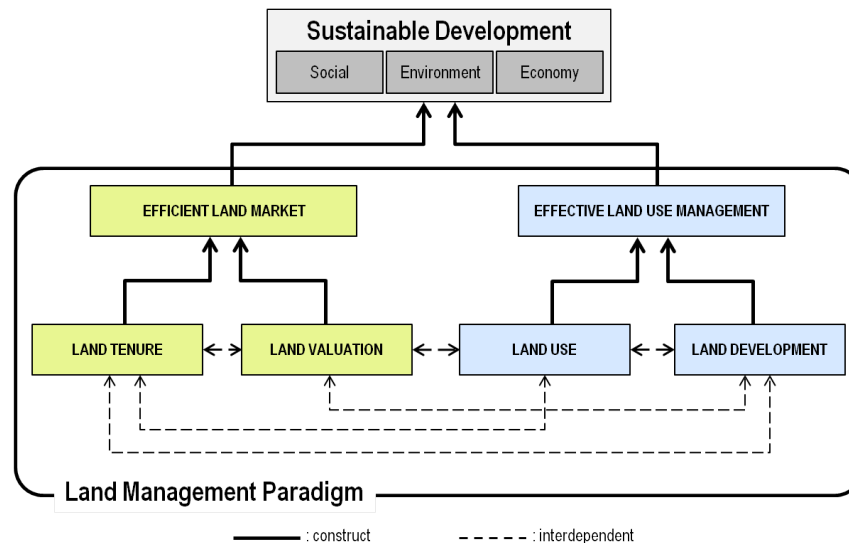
Sustainable Development

Social

Environment

Economy

EFFICIENT LAND MARKET

EFFECTIVE LAND USE MANAGEMENT

LAND TENURE

LAND VALUATION

LAND USE

LAND DEVELOPMENT

Land Management Paradigm

: construct

: interdependent